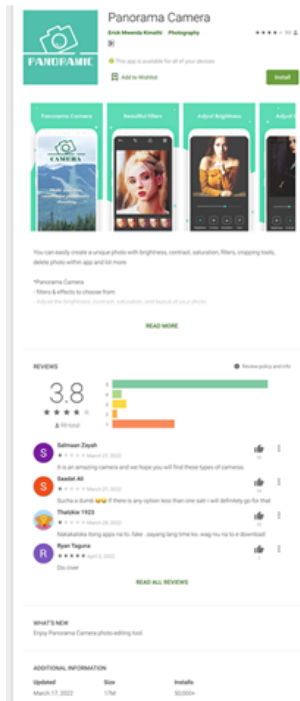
PANORAMIC

Panorama Camera

Erick Mwenda Kimathi Photography ★★★★ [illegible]

This app is available for all of your devices

Add to Wishlist

Install

Panorama Camera

Beautiful filters

Adjust Brightness

CAMERA

You can easily create a unique photo with brightness, contrast, saturation, filters, cropping tools, delete photo within app and lot more.

*Panorama Camera
- filters & effects to choose from
- Adjust the brightness, contrast, saturation, and layout of your photo

READ MORE

REVIEWS

Review policy and info

3.8

★★★★

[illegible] total

5
4
3
2
1

Salmaan Zayah
★ March 27, 2022
It is an amazing camera and we hope you will find these types of cameras

Saadat Ali
★ March 27, 2022
Sucha a dumb 😠 if there is any option less than one sat I will definitely go for that

Thatskie 1923
★ March 28, 2022
Nakakainis itong apps na to. fake . sayang lang time ko, wag nu na to e download

Ryan Tagura
★★★★★ April 3, 2022
Dis cover

READ ALL REVIEWS

WHAT'S NEW
Enjoy Panorama Camera photo editing tool.

ADDITIONAL INFORMATION

| Updated | Size | Installs |
|---|---|---|
| March 17, 2022 | 17M | 50,000+ |